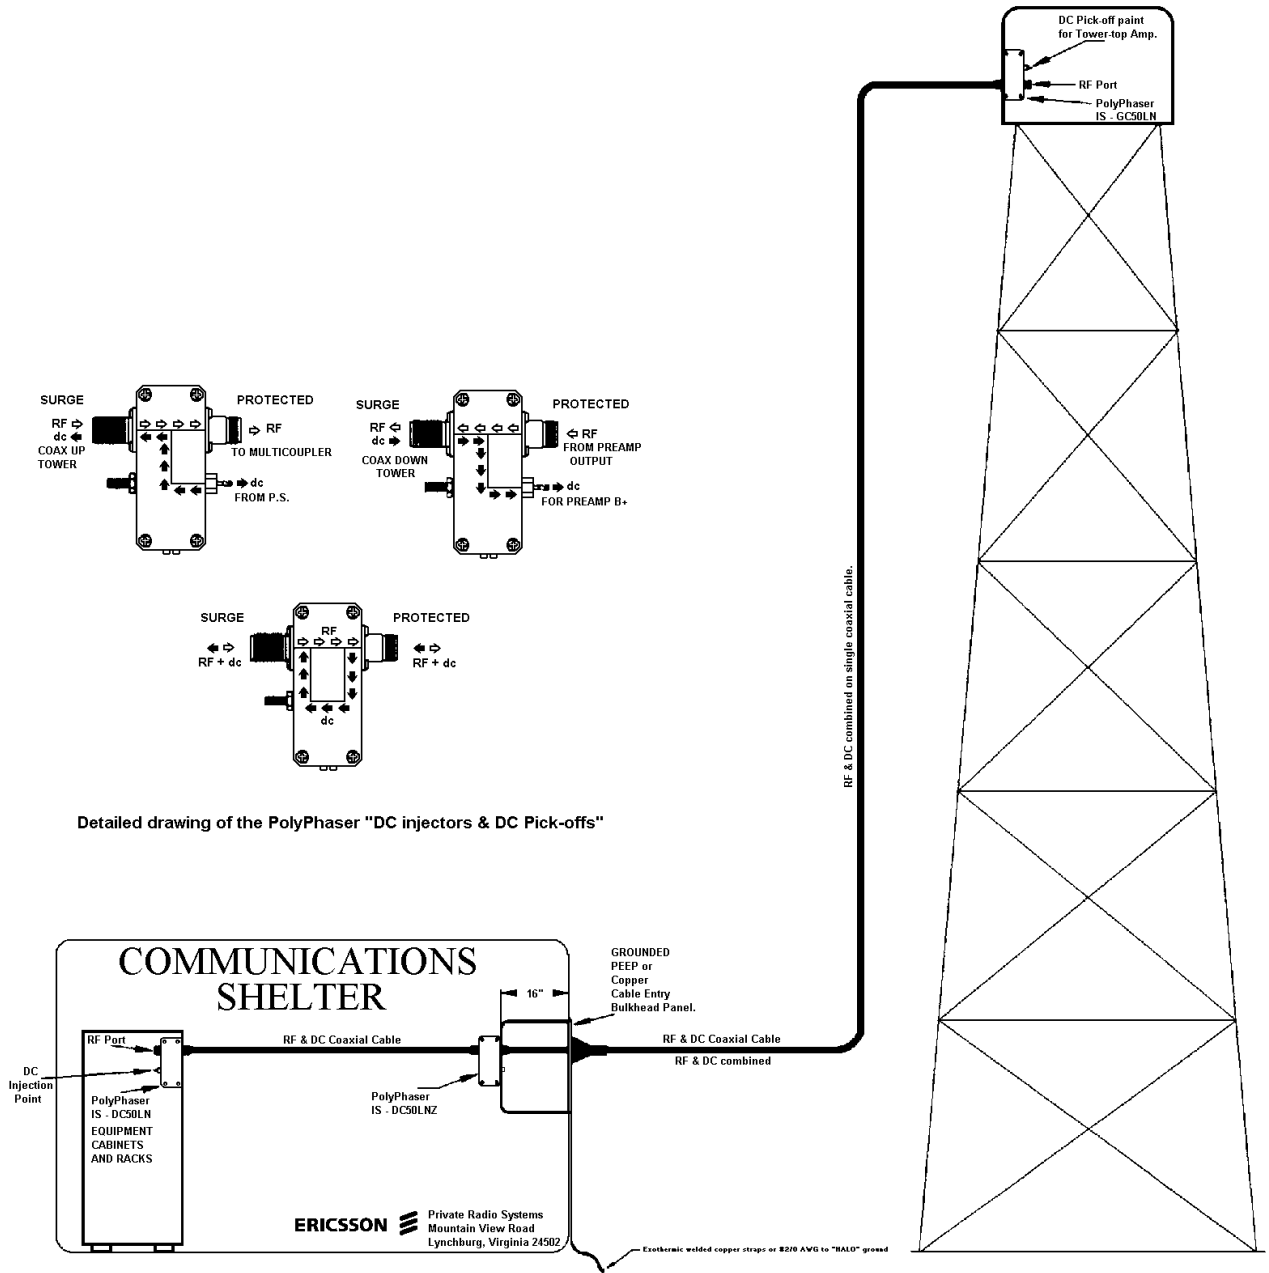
DC Pick-off paint for Tower-top Amp.

RF Port

PolyPhaser IS - GC50LN

SURGE

RF ⇨
dc ⬅
COAX UP TOWER

PROTECTED

⇨ RF
TO MULTICOUPLER

➡ dc
FROM P.S.

SURGE

RF ⇦
dc ➡
COAX DOWN TOWER

PROTECTED

⇦ RF
FROM PREAMP OUTPUT

➡ dc
FOR PREAMP B+

SURGE

⬅ ⇨
RF + dc

RF

PROTECTED

⬅ ⇨
RF + dc

dc

Detailed drawing of the PolyPhaser "DC injectors & DC Pick-offs"

RF & DC combined on single coaxial cable.

COMMUNICATIONS SHELTER

GROUNDED PEEP or Copper Cable Entry Bulkhead Panel.

16"

RF Port

DC Injection Point

PolyPhaser IS - DC50LN

EQUIPMENT CABINETS AND RACKS

RF & DC Coaxial Cable

PolyPhaser IS - DC50LNZ

RF & DC Coaxial Cable

RF & DC combined

ERICSSON

Private Radio Systems
Mountain View Road
Lynchburg, Virginia 24502

Exothermic welded copper straps or #2/0 AWG to "HALO" ground